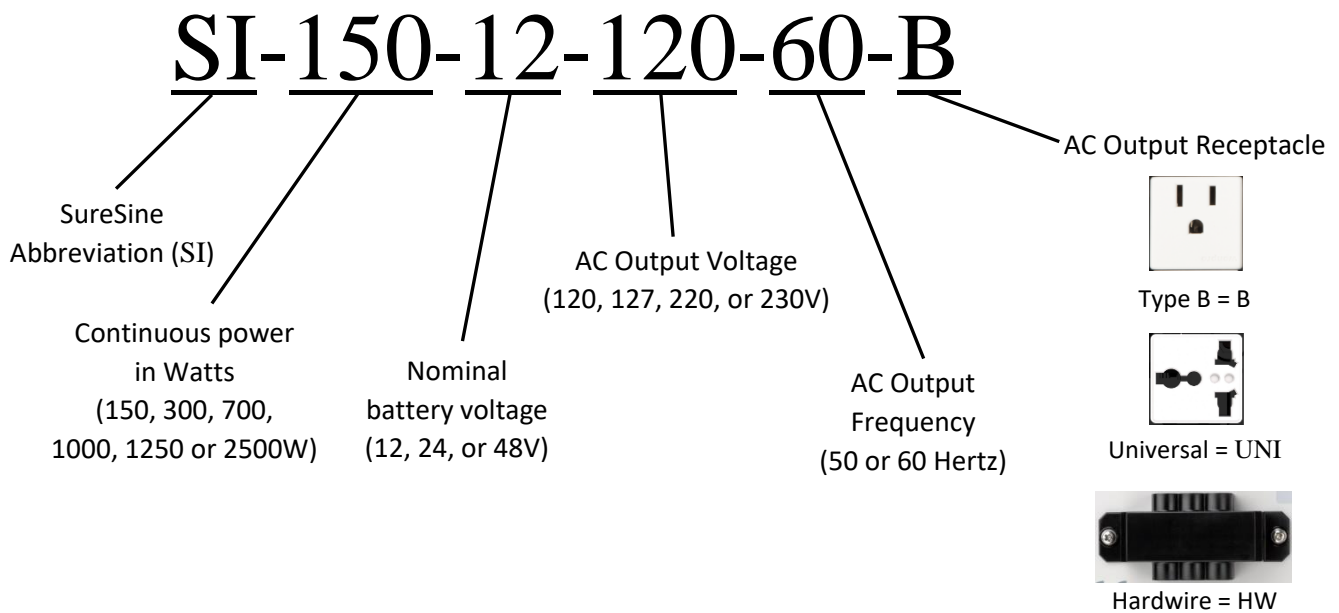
SI-150-12-120-60-B

AC Output Receptacle

SureSine Abbreviation (SI)

AC Output Voltage (120, 127, 220, or 230V)

Type B = B

Continuous power in Watts (150, 300, 700, 1000, 1250 or 2500W)

Nominal battery voltage (12, 24, or 48V)

AC Output Frequency (50 or 60 Hertz)

Universal = UNI

Hardwire = HW